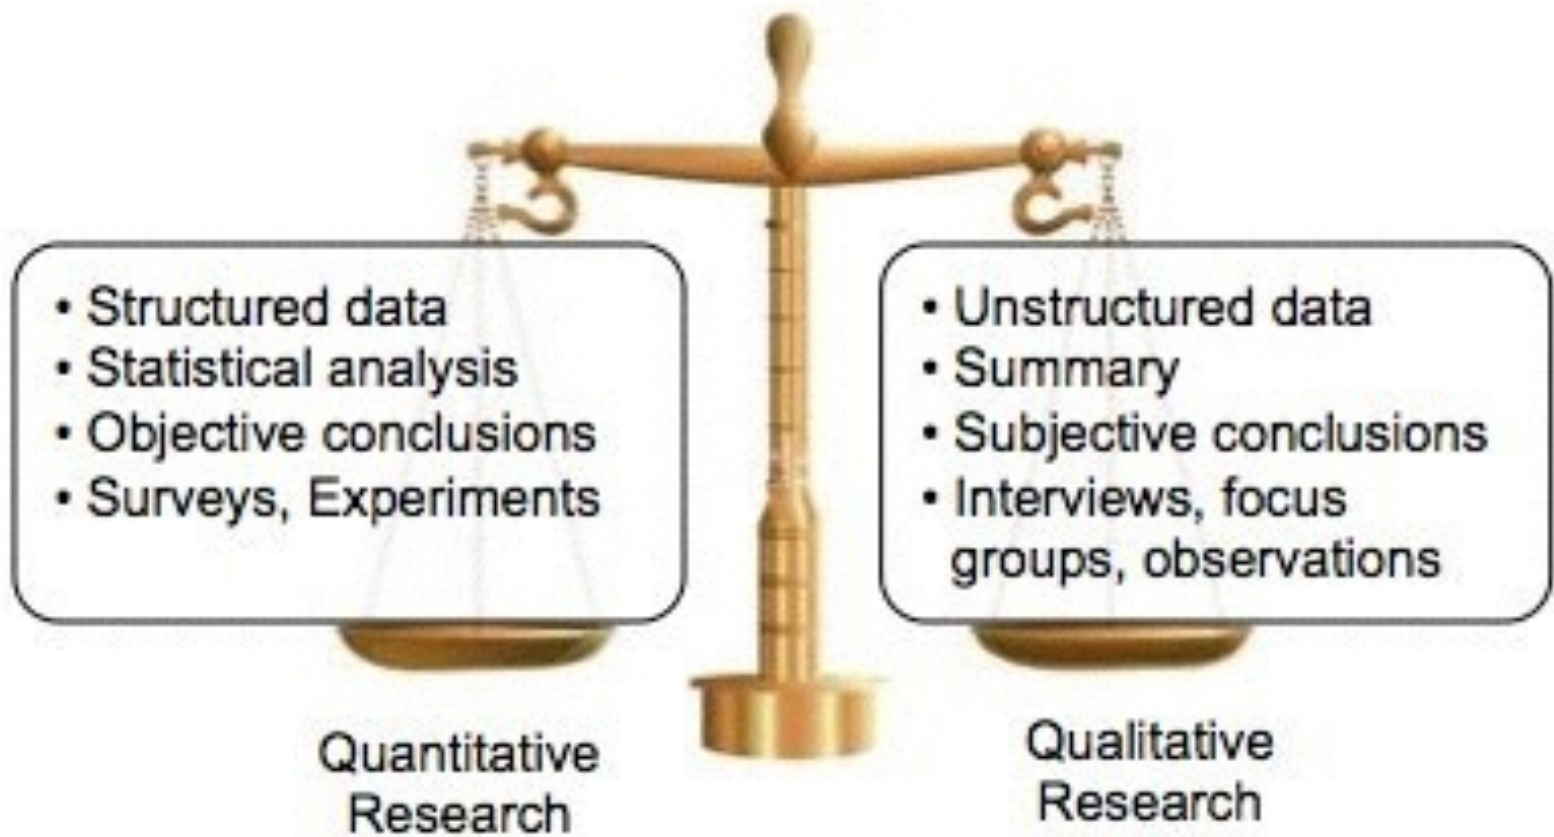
• Structured data
• Statistical analysis
• Objective conclusions
• Surveys, Experiments

Quantitative Research

• Unstructured data
• Summary
• Subjective conclusions
• Interviews, focus groups, observations

Qualitative Research